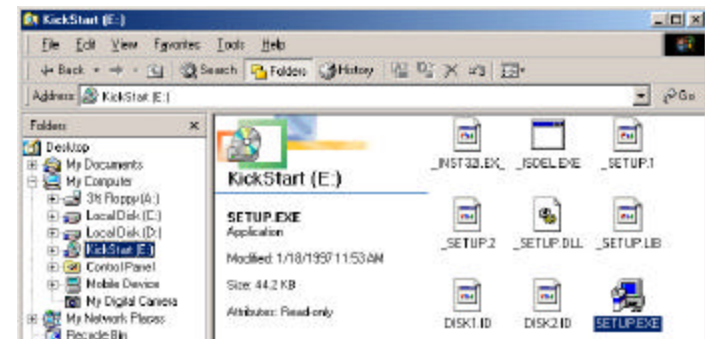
KickStart (E:)

File Edit View Favorites Tools Help

Back Search Folders History

Address KickStart (E:) Go

Folders ×

Desktop
My Documents
My Computer
3½ Floppy (A:)
Local Disk (C:)
Local Disk (D:)
KickStart (E:)
Control Panel
Mobile Device
My Digital Camera
My Network Places
Recycle Bin

KickStart (E:)

SETUP.EXE
Application

Modified: 1/18/1997 11:53 AM

Size: 44.2 KB

Attributes: Read-only

_INST32I.EX_
_ISDEL.EXE
_SETUP.1
_SETUP.2
_SETUP.DLL
_SETUP.LIB
DISK1.ID
DISK2.ID
SETUP.EXE